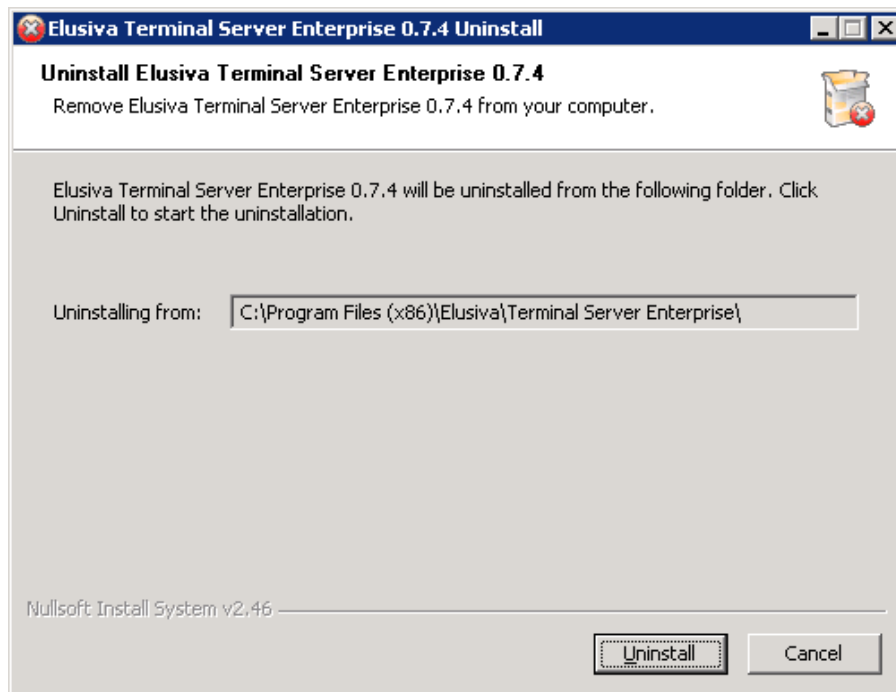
Elusiva Terminal Server Enterprise 0.7.4 Uninstall

Uninstall Elusiva Terminal Server Enterprise 0.7.4

Remove Elusiva Terminal Server Enterprise 0.7.4 from your computer.

Elusiva Terminal Server Enterprise 0.7.4 will be uninstalled from the following folder. Click Uninstall to start the uninstallation.

Uninstalling from: C:\Program Files (x86)\Elusiva\Terminal Server Enterprise\

Nullsoft Install System v2.46

Uninstall

Cancel